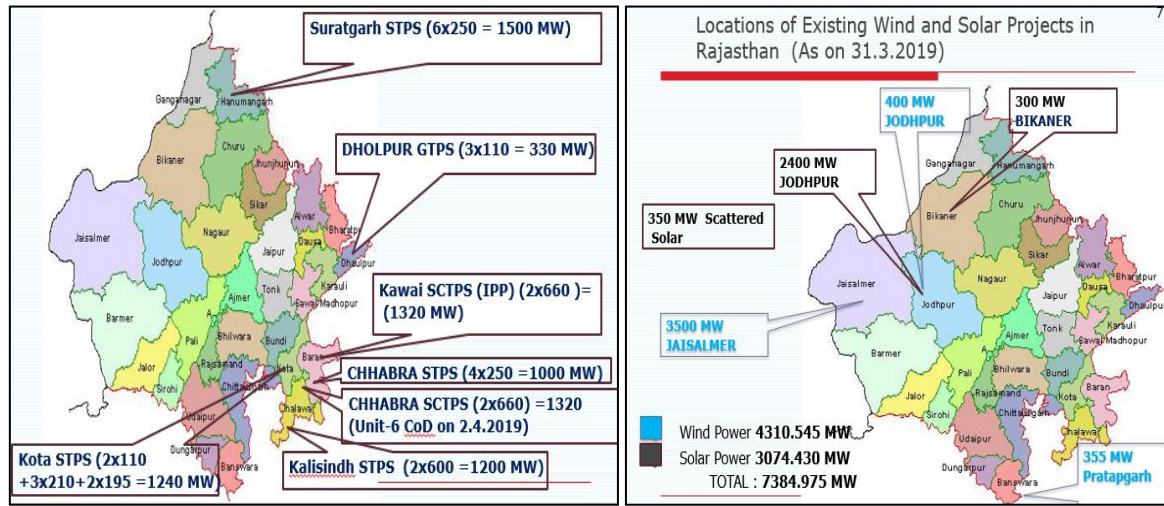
Suratgarh STPS (6x250 = 1500 MW)

Ganganagar
Hanumangarh
Bikaner
Churu
Jhunjhunun
Sikar
Jaisalmer
Nagaur
Jodhpur
Jaipur
Alwar
Dausa
Bharatpur
Dhaulpur
Barmer
Ajmer
Tonk
Karauli
Sawai Madhopur
Pali
Bhilwara
Bundi
Jalor
Sirohi
Rajsamand
Baran
Udaipur
Chittaurgarh
Kota
Jhalawar
Dungarpur
Banswara

DHOLPUR GTPS (3x110 = 330 MW)

Kawai SCTPS (IPP) (2x660 )= (1320 MW)

CHHABRA STPS (4x250 =1000 MW)

CHHABRA SCTPS (2x660) =1320 (Unit-6 CoD on 2.4.2019)

Kota STPS (2x110 +3x210+2x195 =1240 MW)

Kalisindh STPS (2x600 =1200 MW)

Locations of Existing Wind and Solar Projects in Rajasthan (As on 31.3.2019)

7

400 MW JODHPUR

300 MW BIKANER

2400 MW JODHPUR

350 MW Scattered Solar

Ganganagar
Hanumangarh
Bikaner
Churu
Jhunjhunun
Sikar
Jaisalmer
Nagaur
Jodhpur
Alwar
Bharatpur
Dausa
Jaipur
Dhaulpur
Karauli
Barmer
Ajmer
Tonk
Sawai Madhopur
Pali
Bhilwara
Bundi
Jalor
Sirohi
Rajsamand
Baran
Kota
Chittaurgarh
Udaipur
Jhalawar
Dungarpur
Banswara

3500 MW JAISALMER

Wind Power 4310.545 MW
Solar Power 3074.430 MW
TOTAL : 7384.975 MW

355 MW Pratapgarh